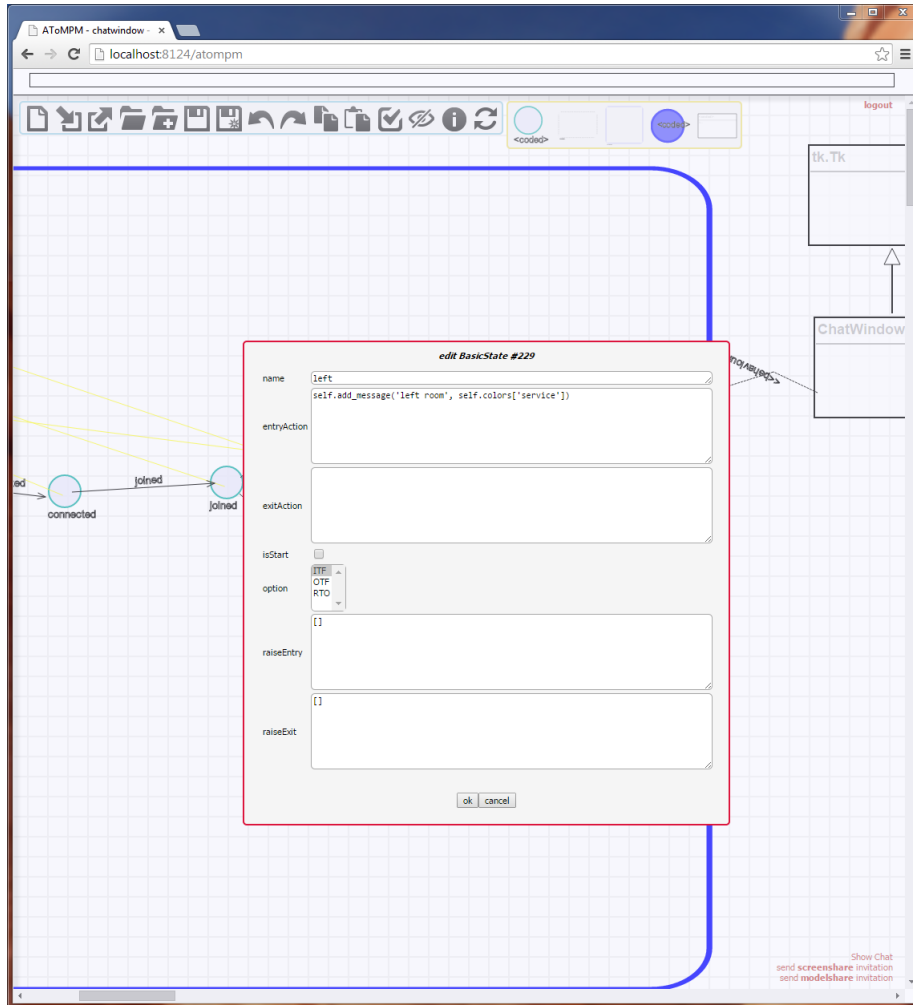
AToMPM - chatwindow - ×

localhost:8124/atompm

logout

<coded>

<coded>

tk.Tk

ChatWindow

<<behaviour>>

ed

connected

joined

joined

edit BasicState #229

name
left

entryAction
self.add_message('left room', self.colors['service'])

exitAction

isStart

option
ITF
OTF
RTO

raiseEntry
[]

raiseExit
[]

ok cancel

Show Chat
send screenshare invitation
send modelshare invitation